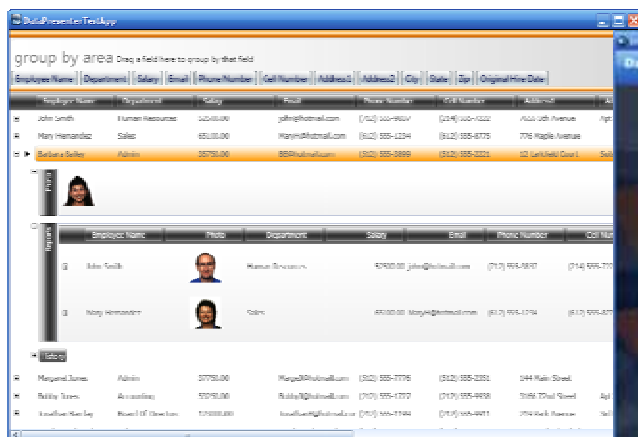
DataPresenterTestApp

group by area Drag a field here to group by that field

Employee Name | Department | Salary | Email | Phone Number | Cell Number | Address1 | Address2 | City | State | Zip | Original Hire Date

| Employee Name | Department | Salary | Email | Phone Number | Cell Number | Address1 | Ad |
|---|---|---|---|---|---|---|---|
| John Smith | Human Resources | 52000.00 | john@hotmail.com | (712) 555-9897 | (214) 555-7222 | 1000 5th Avenue | Apt |
| Mary Hernandez | Sales | 65000.00 | MaryH@hotmail.com | (512) 555-1234 | (512) 555-8775 | 776 Maple Avenue | |
| Barbara Bailey | Admin | 35750.00 | BB@hotmail.com | (512) 555-3899 | (512) 555-2221 | 12 Larkfield Court | Sui |

Photo

Reports

| Employee Name | Photo | Department | Salary | Email | Phone Number | Cell Num |
|---|---|---|---|---|---|---|
| John Smith | | Human Resources | 52000.00 | john@hotmail.com | (712) 555-9897 | (214) 555-72 |
| Mary Hernandez | | Sales | 65000.00 | MaryH@hotmail.com | (512) 555-1234 | (512) 555-87 |

Salary

| | | | | | | | |
|---|---|---|---|---|---|---|---|
| Margaret Jones | Admin | 37750.00 | MargJ@hotmail.com | (512) 555-7775 | (512) 555-2251 | 144 Main Street | |
| Bobby Jones | Accounting | 57050.00 | BobbyJ@hotmail.com | (713) 555-1777 | (713) 555-9998 | 3456 72nd Street | Apt |
| Jonathan Bentley | Board Of Directors | 52000.00 | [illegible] | (713) 555-3344 | (713) 555-4411 | 234 Park Avenue | Sui |